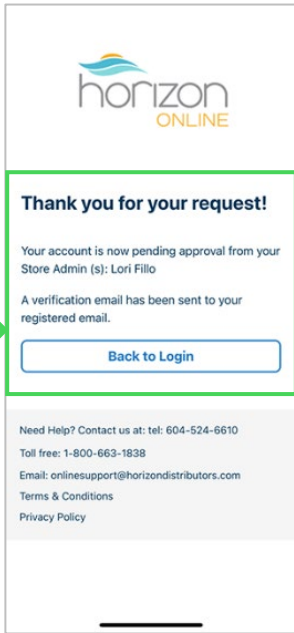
horizon
ONLINE

Thank you for your request!

Your account is now pending approval from your Store Admin (s): Lori Fillo

A verification email has been sent to your registered email.

Back to Login

Need Help? Contact us at: tel: 604-524-6610

Toll free: 1-800-663-1838

Email: onlinesupport@horizondistributors.com

Terms & Conditions

Privacy Policy